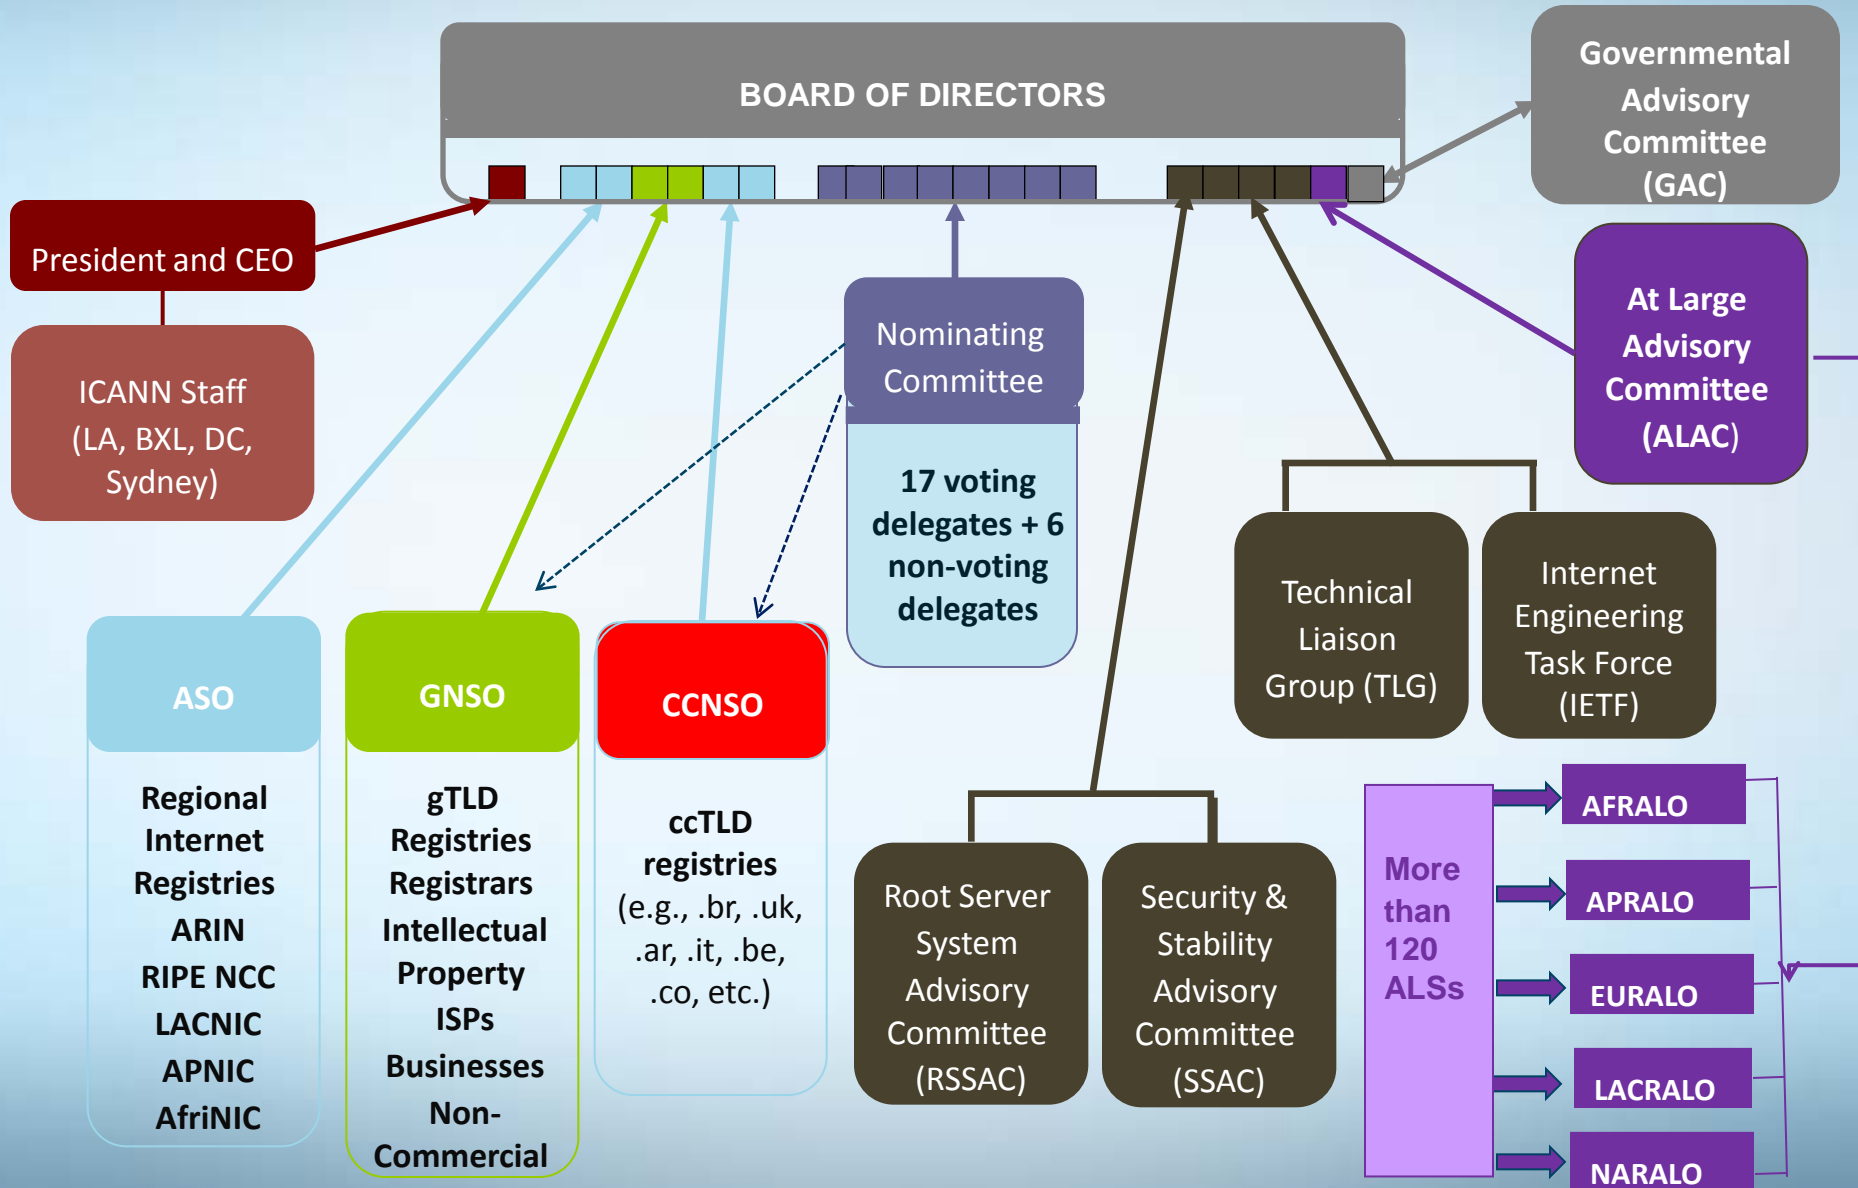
BOARD OF DIRECTORS

Governmental Advisory Committee (GAC)

President and CEO

ICANN Staff (LA, BXL, DC, Sydney)

Nominating Committee

17 voting delegates + 6 non-voting delegates

At Large Advisory Committee (ALAC)

Technical Liaison Group (TLG)

Internet Engineering Task Force (IETF)

ASO

Regional Internet Registries ARIN RIPE NCC LACNIC APNIC AfriNIC

GNSO

gTLD Registries Registrars Intellectual Property ISPs Businesses Non-Commercial

CCNSO

ccTLD registries (e.g., .br, .uk, .ar, .it, .be, .co, etc.)

Root Server System Advisory Committee (RSSAC)

Security & Stability Advisory Committee (SSAC)

More than 120 ALSs

AFRALO

APRALO

EURALO

LACRALO

NARALO